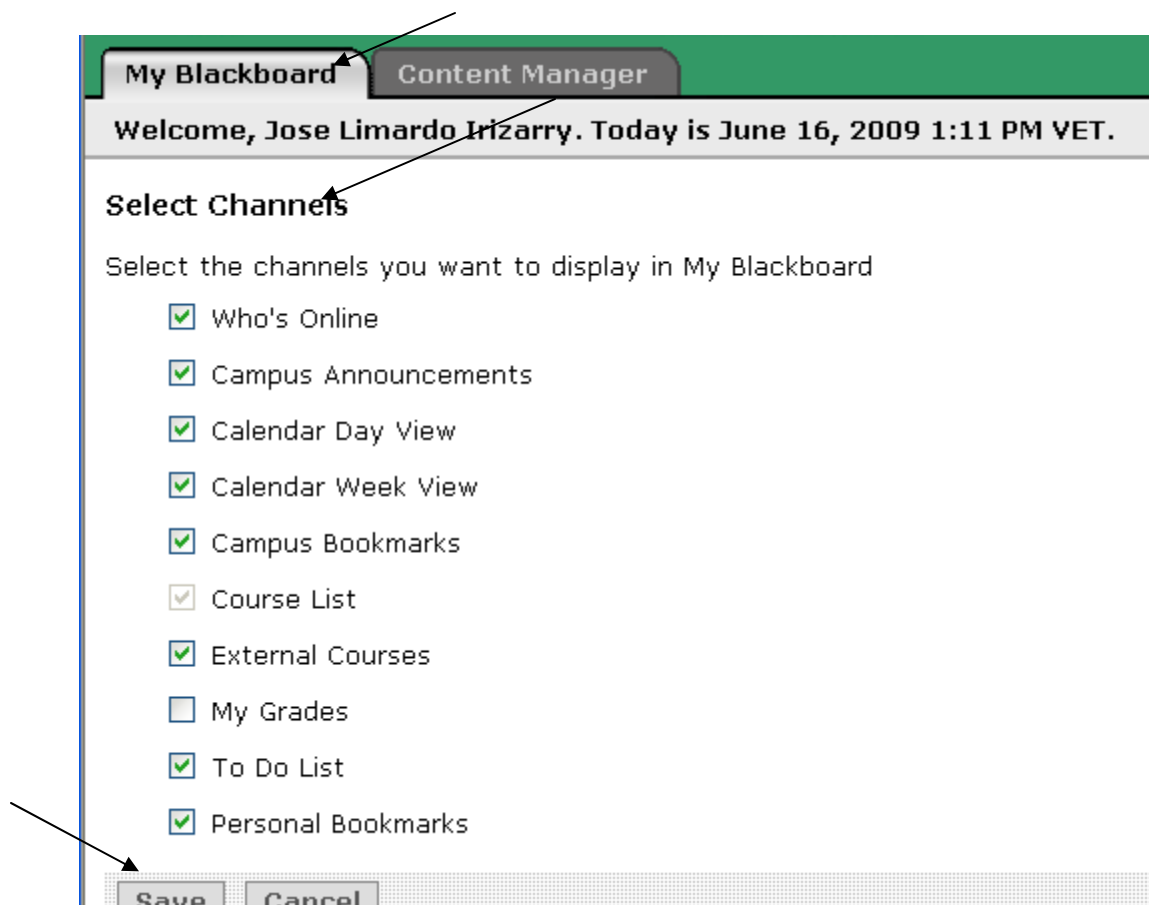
My Blackboard
Content Manager

Welcome, Jose Limardo Irizarry. Today is June 16, 2009 1:11 PM VET.

Select Channels

Select the channels you want to display in My Blackboard

Who's Online

Campus Announcements

Calendar Day View

Calendar Week View

Campus Bookmarks

Course List

External Courses

My Grades

To Do List

Personal Bookmarks

Save
Cancel